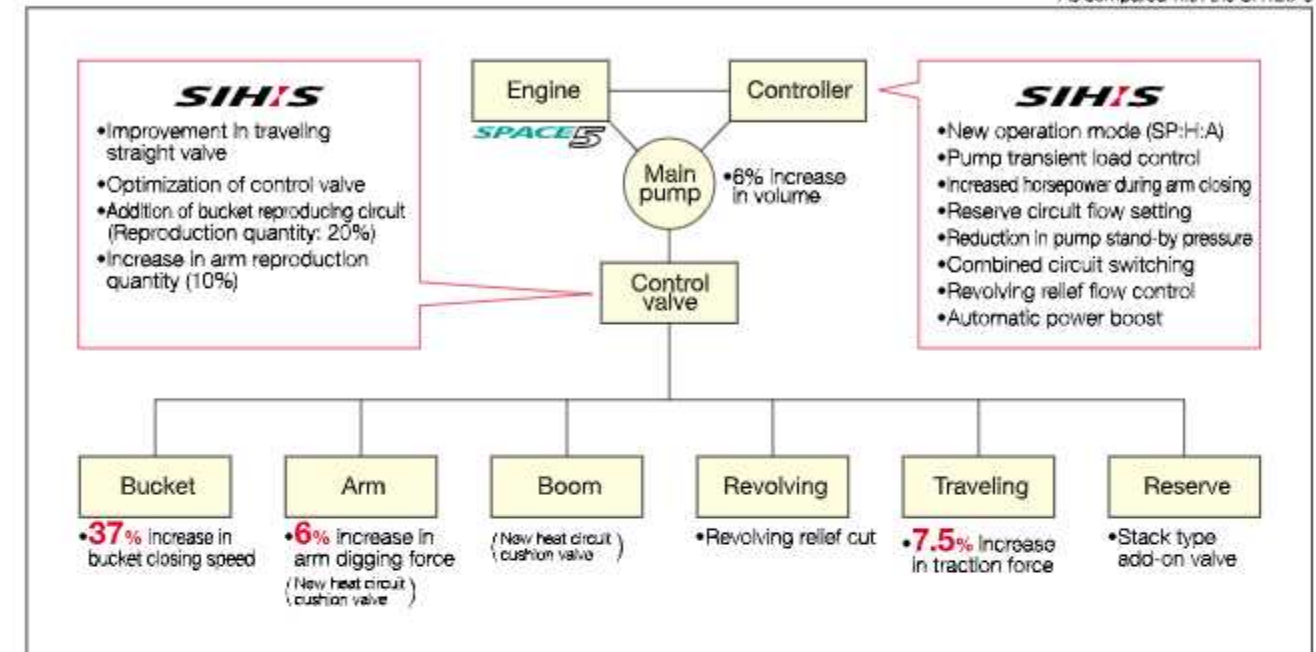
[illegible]

SIHIS

•Improvement in traveling straight valve
•Optimization of control valve
•Addition of bucket reproducing circuit (Reproduction quantity: 20%)
•Increase in arm reproduction quantity (10%)

Engine

SPACE5

Controller

Main pump

•6% increase in volume

Control valve

SIHIS

•New operation mode (SP:H:A)
•Pump transient load control
•Increased horsepower during arm closing
•Reserve circuit flow setting
•Reduction in pump stand-by pressure
•Combined circuit switching
•Revolving relief flow control
•Automatic power boost

Bucket
•37% increase in bucket closing speed

Arm
•6% increase in arm digging force
(New heat circuit cushion valve)

Boom
(New heat circuit cushion valve)

Revolving
•Revolving relief cut

Traveling
•7.5% increase in traction force

Reserve
•Stack type add-on valve